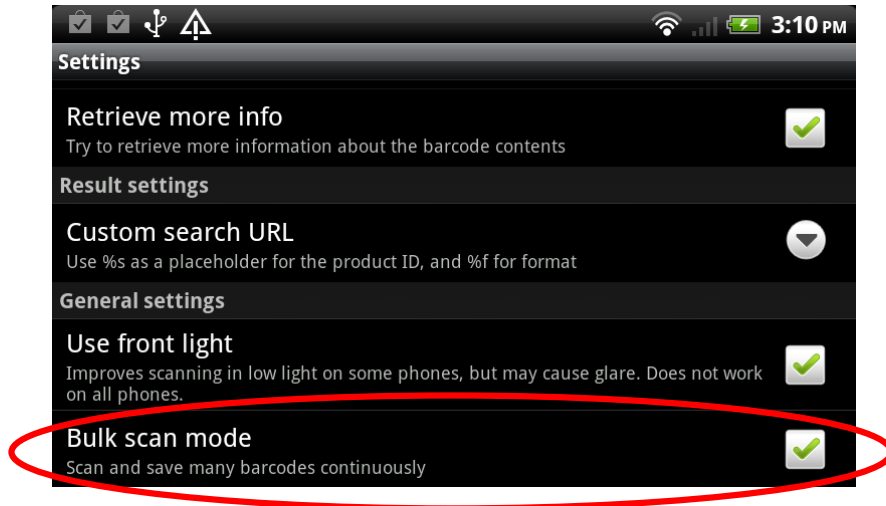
3:10 PM

Settings

Retrieve more info
Try to retrieve more information about the barcode contents

Result settings

Custom search URL
Use %s as a placeholder for the product ID, and %f for format

General settings

Use front light
Improves scanning in low light on some phones, but may cause glare. Does not work on all phones.

Bulk scan mode
Scan and save many barcodes continuously